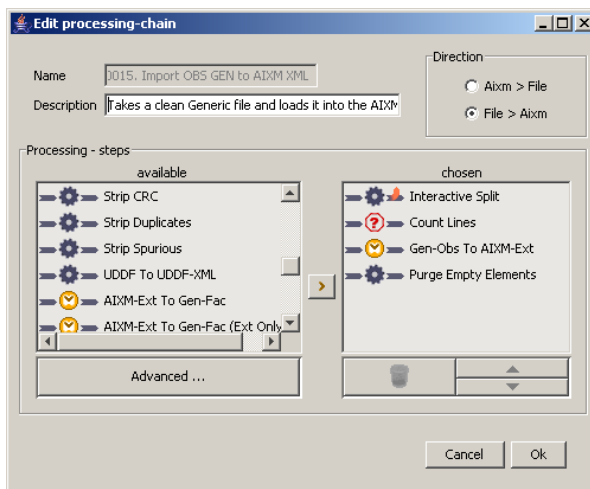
Edit processing-chain

Name 0015. Import OBS GEN to AIXM XML
Description Takes a clean Generic file and loads it into the AIXM

Direction
Aixm > File
File > Aixm

Processing - steps

available
Strip CRC
Strip Duplicates
Strip Spurious
UDDF To UDDF-XML
AIXM-Ext To Gen-Fac
AIXM-Ext To Gen-Fac (Ext Only

Advanced ...

chosen
Interactive Split
Count Lines
Gen-Obs To AIXM-Ext
Purge Empty Elements

Cancel
Ok